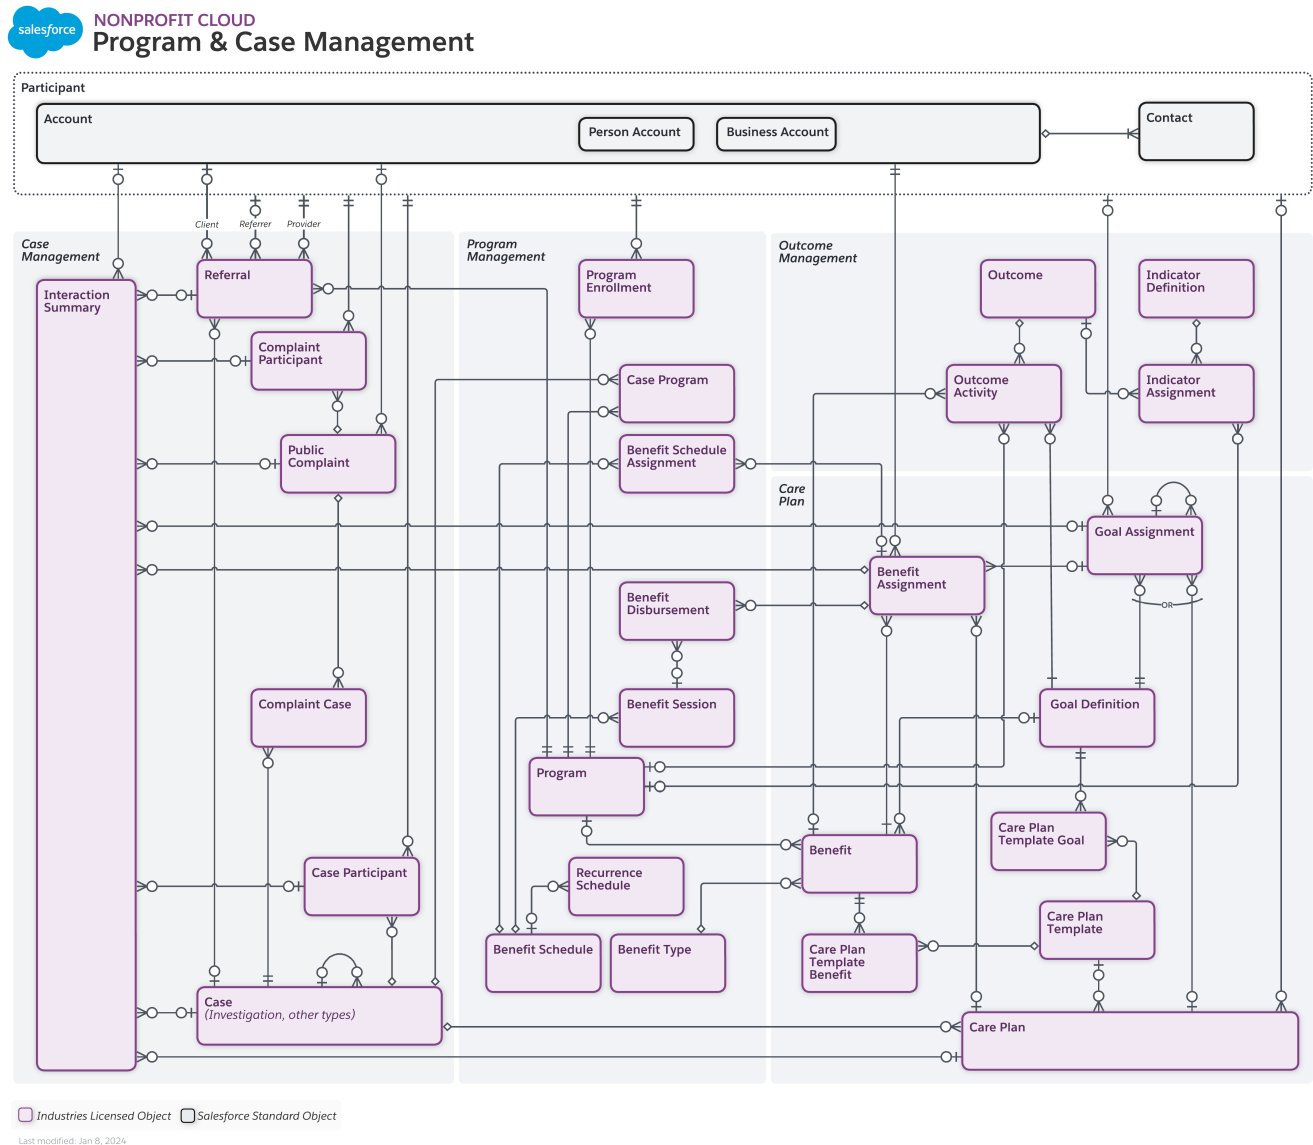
salesforce

NONPROFIT CLOUD
Program & Case Management

Participant

Account

Person Account

Business Account

Contact

Client

Referrer

Provider

Case Management

Program Management

Outcome Management

Interaction Summary

Referral

Complaint Participant

Public Complaint

Complaint Case

Case Participant

Case
(Investigation, other types)

Program Enrollment

Case Program

Benefit Schedule Assignment

Benefit Disbursement

Benefit Session

Program

Recurrence Schedule

Benefit Schedule

Benefit Type

Outcome

Indicator Definition

Outcome Activity

Indicator Assignment

Care Plan

Goal Assignment

Benefit Assignment

OR

Goal Definition

Benefit

Care Plan Template Goal

Care Plan Template

Care Plan Template Benefit

Care Plan

Industries Licensed Object

Salesforce Standard Object

Last modified: Jan 8, 2024